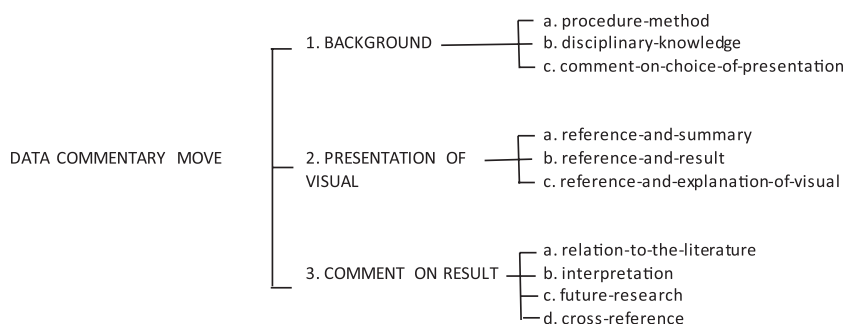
DATA COMMENTARY MOVE

1. BACKGROUND

a. procedure-method
b. disciplinary-knowledge
c. comment-on-choice-of-presentation

2. PRESENTATION OF VISUAL

a. reference-and-summary
b. reference-and-result
c. reference-and-explanation-of-visual

3. COMMENT ON RESULT

a. relation-to-the-literature
b. interpretation
c. future-research
d. cross-reference